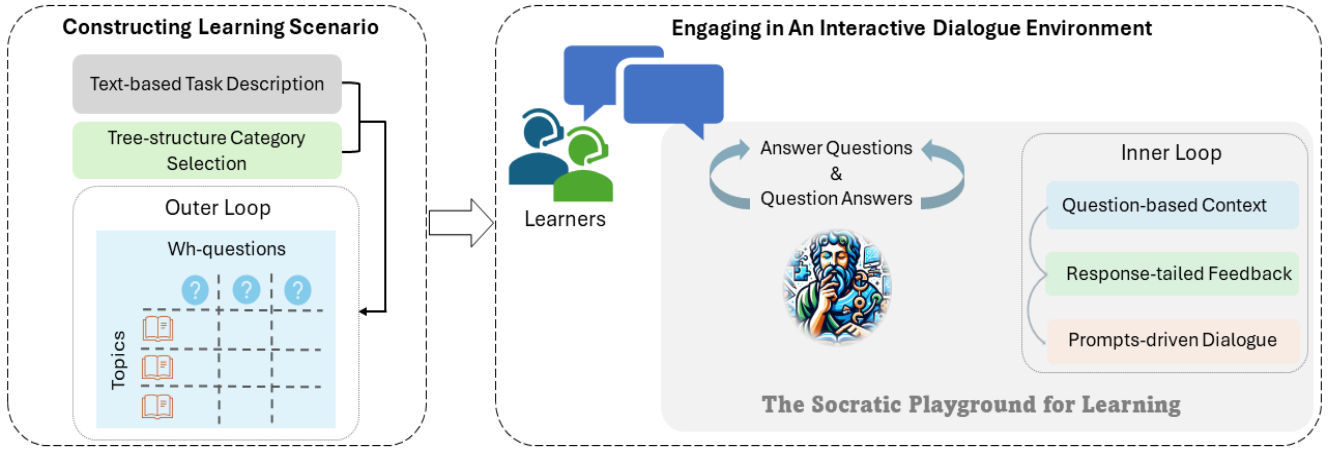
Constructing Learning Scenario

Text-based Task Description

Tree-structure Category Selection

Outer Loop

Wh-questions

Topics

Engaging in An Interactive Dialogue Environment

Learners

Answer Questions & Question Answers

Inner Loop

Question-based Context

Response-tailed Feedback

Prompts-driven Dialogue

The Socratic Playground for Learning